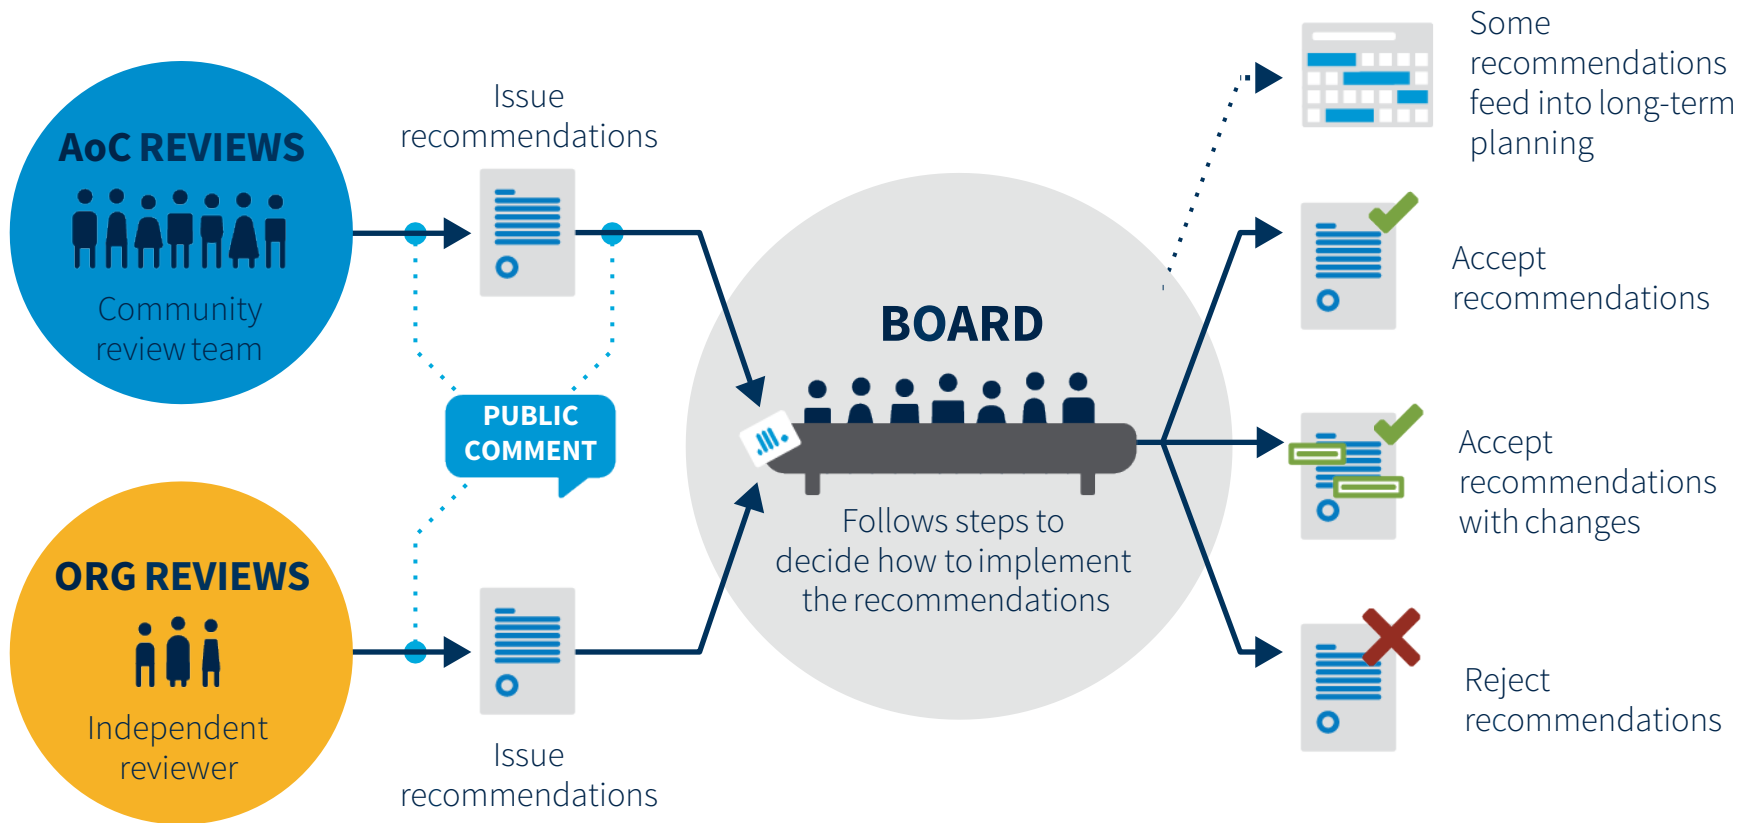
AoC REVIEWS

Community review team

Issue recommendations

PUBLIC COMMENT

ORG REVIEWS

Independent reviewer

Issue recommendations

BOARD

Follows steps to decide how to implement the recommendations

Some recommendations feed into long-term planning

Accept recommendations

Accept recommendations with changes

Reject recommendations